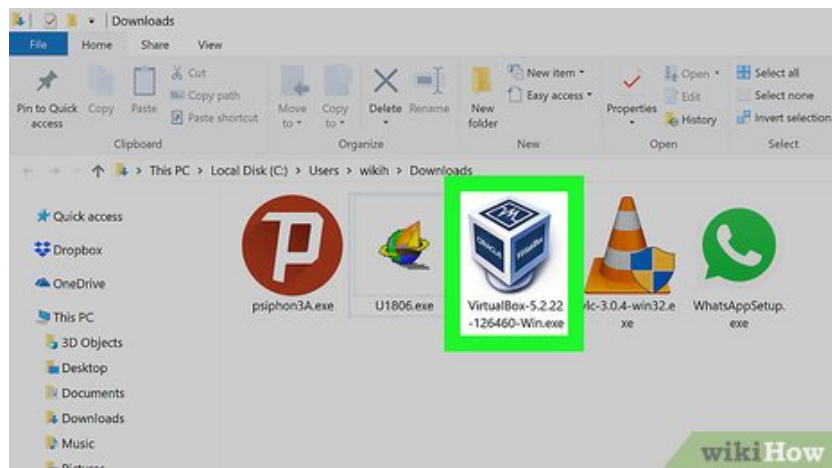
Downloads

File Home Share View

Pin to Quick access Copy Paste Cut Copy path Paste shortcut
Clipboard

Move to Copy to Delete Rename
Organize

New folder New item Easy access
New

Properties Open Edit History
Open

Select all Select none Invert selection
Select

This PC > Local Disk (C:) > Users > wikih > Downloads

Quick access
Dropbox
OneDrive
This PC
3D Objects
Desktop
Documents
Downloads
Music
Pictures

psiphon3A.exe
U1806.exe
VirtualBox-5.2.22-126460-Win.exe
vlc-3.0.4-win32.exe
WhatsAppSetup.exe

wikiHow